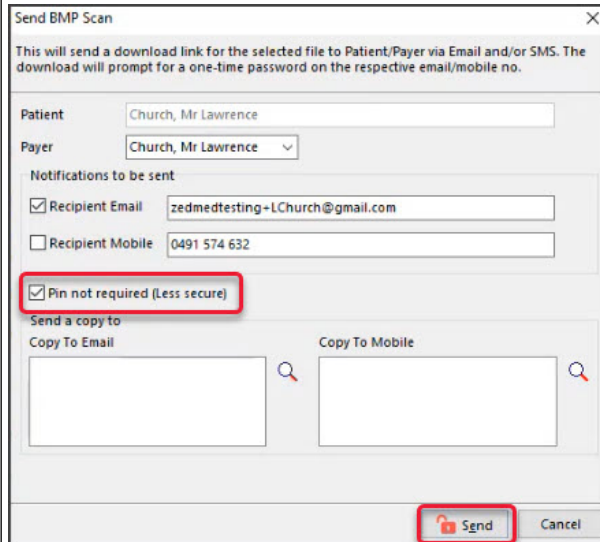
Send BMP Scan

This will send a download link for the selected file to Patient/Payer via Email and/or SMS. The download will prompt for a one-time password on the respective email/mobile no.

Patient Church, Mr Lawrence

Payer Church, Mr Lawrence

Notifications to be sent

Recipient Email zedmedtesting+LChurch@gmail.com

Recipient Mobile 0491 574 632

Pin not required (Less secure)

Send a copy to

Copy To Email

Copy To Mobile

Send

Cancel